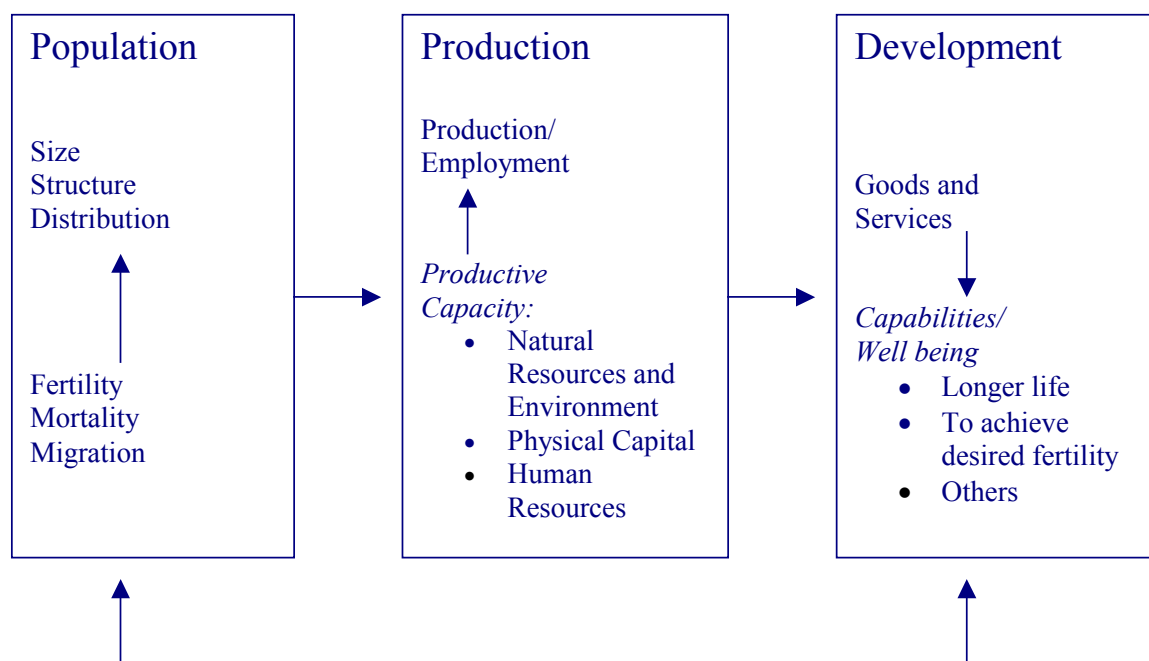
Population

Size
Structure
Distribution

Fertility
Mortality
Migration

Production

Production/
Employment

*Productive Capacity:*
- Natural Resources and Environment
- Physical Capital
- Human Resources

Development

Goods and
Services

*Capabilities/
Well being*
- Longer life
- To achieve desired fertility
- Others